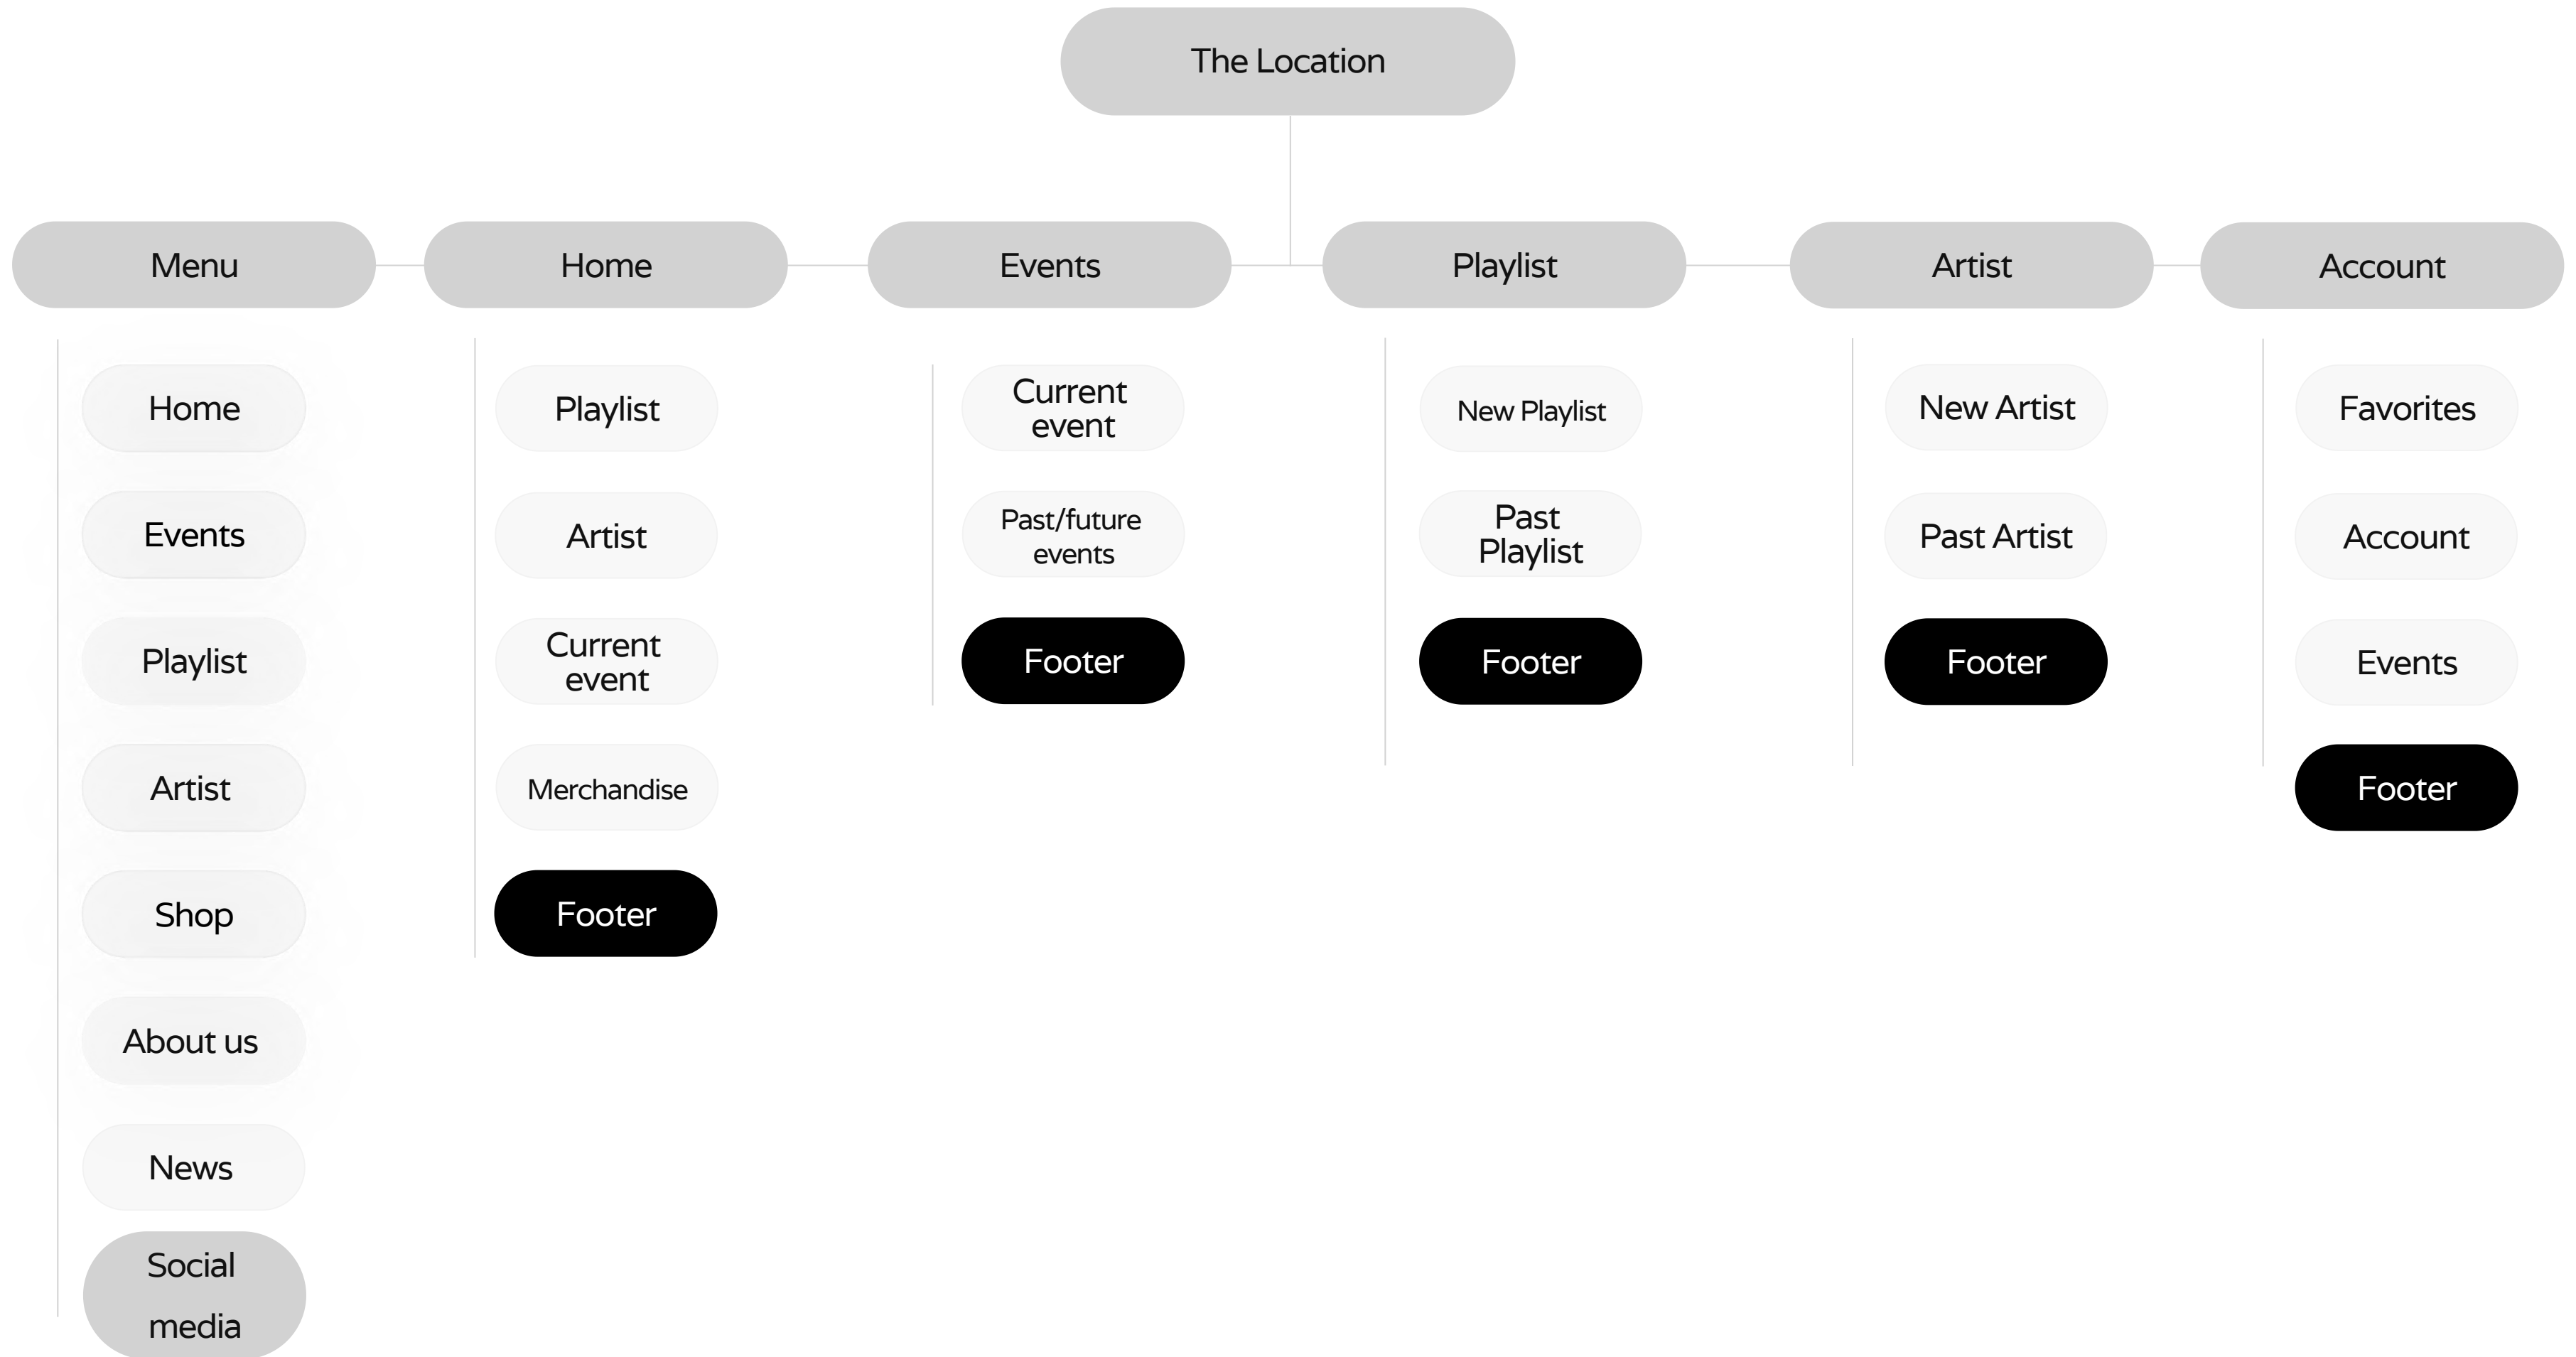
The Location

Menu

Home

Events

Playlist

Artist

Account

Home

Events

Playlist

Artist

Shop

About us

News

Social media

Playlist

Artist

Current event

Merchandise

Footer

Current event

Past/future events

Footer

New Playlist

Past Playlist

Footer

New Artist

Past Artist

Footer

Favorites

Account

Events

Footer